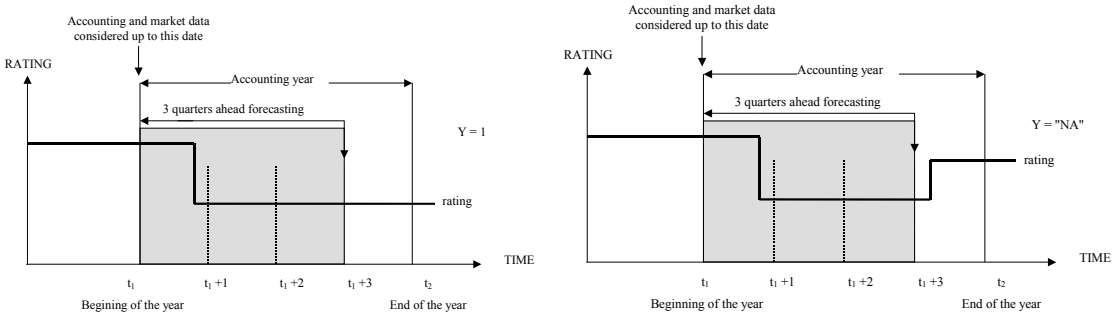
Accounting and market data considered up to this date

RATING

Accounting year

3 quarters ahead forecasting

Y = 1

rating

TIME

$t_1$

$t_1 +1$

$t_1 +2$

$t_1 +3$

$t_2$

Begining of the year

End of the year

Accounting and market data considered up to this date

RATING

Accounting year

3 quarters ahead forecasting

Y = "NA"

rating

TIME

$t_1$

$t_1 +1$

$t_1 +2$

$t_1 +3$

$t_2$

Beginning of the year

End of the year